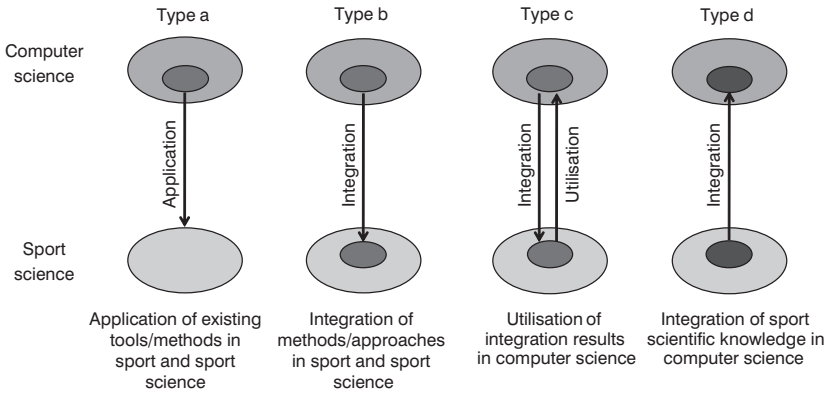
Type a

Type b

Type c

Type d

Computer science

Sport science

Application

Integration

Integration

Utilisation

Integration

Application of existing tools/methods in sport and sport science

Integration of methods/approaches in sport and sport science

Utilisation of integration results in computer science

Integration of sport scientific knowledge in computer science